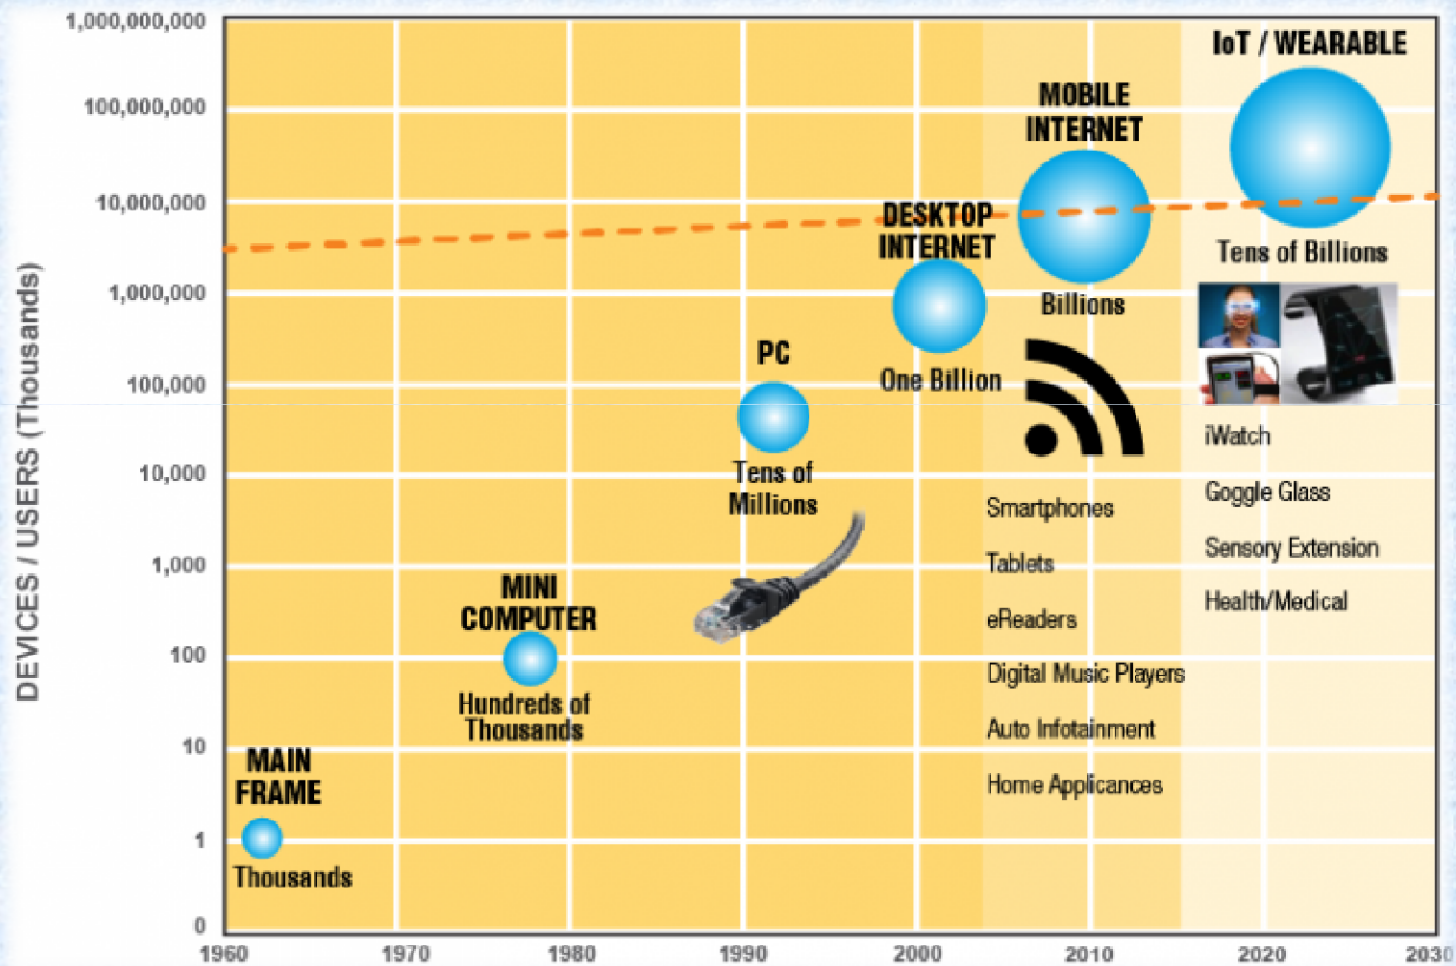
DEVICES / USERS (Thousands)

1,000,000,000
100,000,000
10,000,000
1,000,000
100,000
10,000
1,000
100
10
1
0

1960
1970
1980
1990
2000
2010
2020
2030

IoT / WEARABLE
Tens of Billions

MOBILE INTERNET
Billions

DESKTOP INTERNET
One Billion

PC
Tens of Millions

MINI COMPUTER
Hundreds of Thousands

MAIN FRAME
Thousands

Smartphones
Tablets
eReaders
Digital Music Players
Auto Infotainment
Home Applicances

iWatch
Goggle Glass
Sensory Extension
Health/Medical